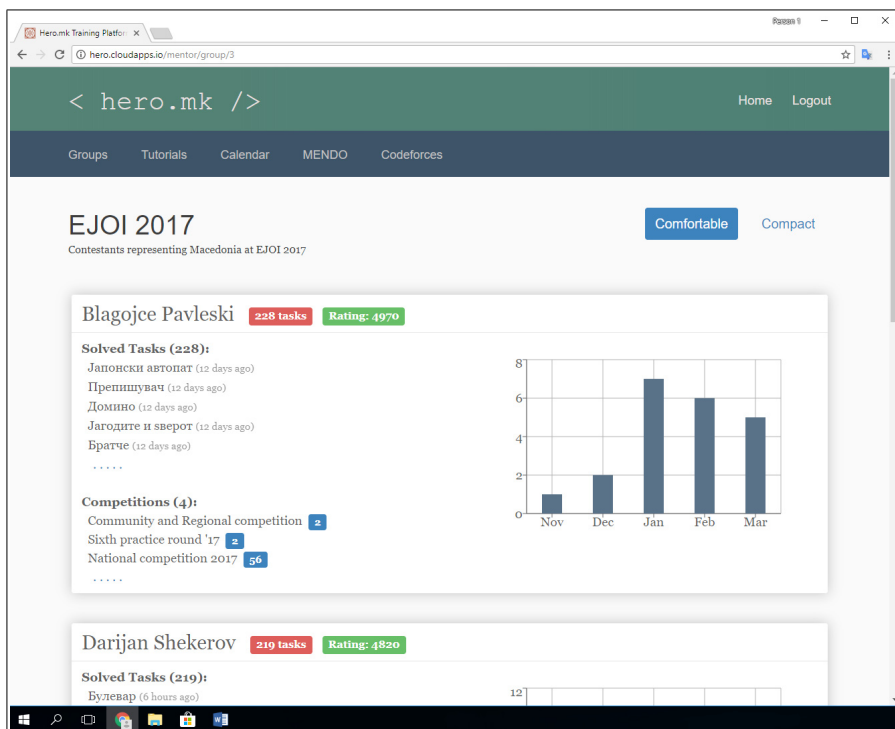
Hero.mk Training Platfor ×

Rozan 1

hero.cloudapps.io/mentor/group/3

< hero.mk />

Home Logout

Groups Tutorials Calendar MENDO Codeforces

EJOI 2017

Contestants representing Macedonia at EJOI 2017

Comfortable Compact

Blagojce Pavleski 228 tasks Rating: 4970

Solved Tasks (228):

Јапонски автопат (12 days ago)
Препишувач (12 days ago)
Домино (12 days ago)
Јагодите и ѕверот (12 days ago)
Братче (12 days ago)
.....

Competitions (4):

Community and Regional competition 2
Sixth practice round '17 2
National competition 2017 56
.....

8
6
4
2
0
Nov Dec Jan Feb Mar

Darijan Shekerov 219 tasks Rating: 4820

Solved Tasks (219):

Булевар (6 hours ago)

12